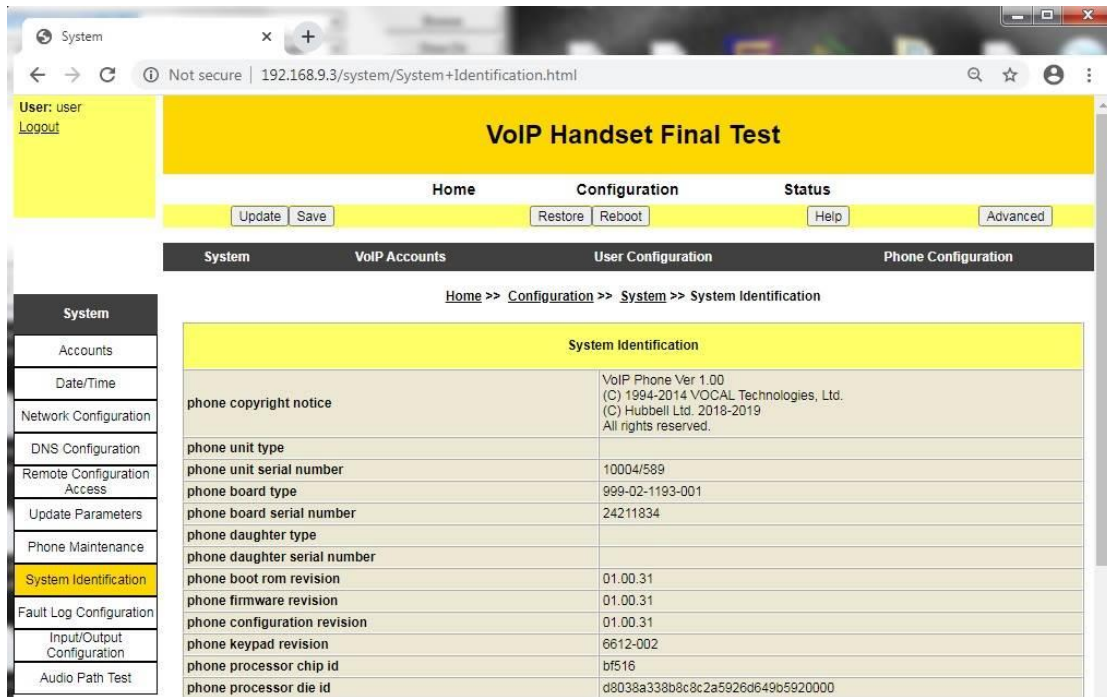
System × +

Not secure | 192.168.9.3/system/System+Identification.html

User: user
Logout

VoIP Handset Final Test

Home Configuration Status

Update Save Restore Reboot Help Advanced

System VoIP Accounts User Configuration Phone Configuration

Home >> Configuration >> System >> System Identification

System
Accounts
Date/Time
Network Configuration
DNS Configuration
Remote Configuration Access
Update Parameters
Phone Maintenance
System Identification
Fault Log Configuration
Input/Output Configuration
Audio Path Test

| System Identification | |
|---|---|
| phone copyright notice | VoIP Phone Ver 1.00<br>(C) 1994-2014 VOCAL Technologies, Ltd.<br>(C) Hubbell Ltd. 2018-2019<br>All rights reserved. |
| phone unit type | |
| phone unit serial number | 10004/589 |
| phone board type | 999-02-1193-001 |
| phone board serial number | 24211834 |
| phone daughter type | |
| phone daughter serial number | |
| phone boot rom revision | 01.00.31 |
| phone firmware revision | 01.00.31 |
| phone configuration revision | 01.00.31 |
| phone keypad revision | 6612-002 |
| phone processor chip id | bf516 |
| phone processor die id | d8038a338b8c8c2a5926d649b5920000 |